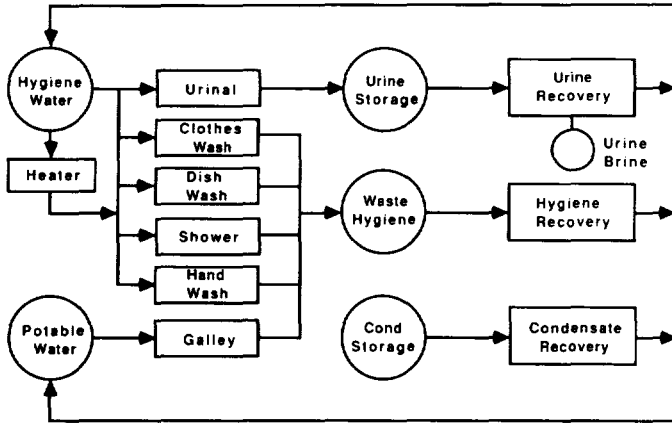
Hygiene Water

Heater

Potable Water

Urinal

Clothes Wash

Dish Wash

Shower

Hand Wash

Galley

Urine Storage

Waste Hygiene

Cond Storage

Urine Recovery

Urine Brine

Hygiene Recovery

Condensate Recovery